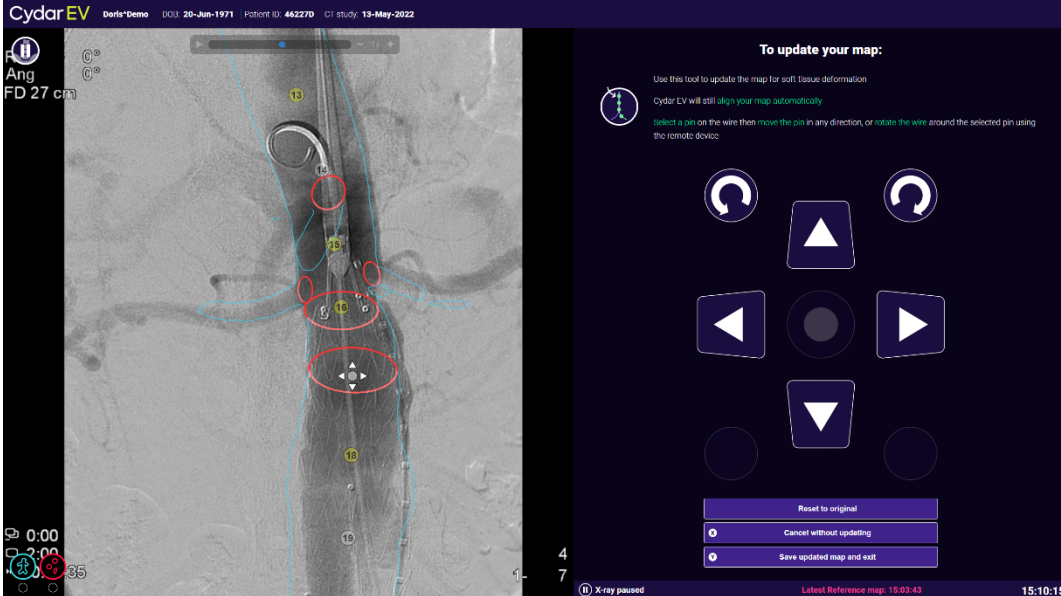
Cydar EV Doris^Demo DOB: 20-Jun-1971 | Patient ID: 46227D | CT study: 13-May-2022

R 0°
Ang 0°
FD 27 cm

13
14
15
16
18
19

0:00
2:00
35

4
7
1-

To update your map:

Use this tool to update the map for soft tissue deformation

Cydar EV will still align your map automatically

Select a pin on the wire then move the pin in any direction, or rotate the wire around the selected pin using the remote device

Reset to original

X Cancel without updating

Y Save updated map and exit

X-ray paused

Latest Reference map: 15:03:43

15:10:15